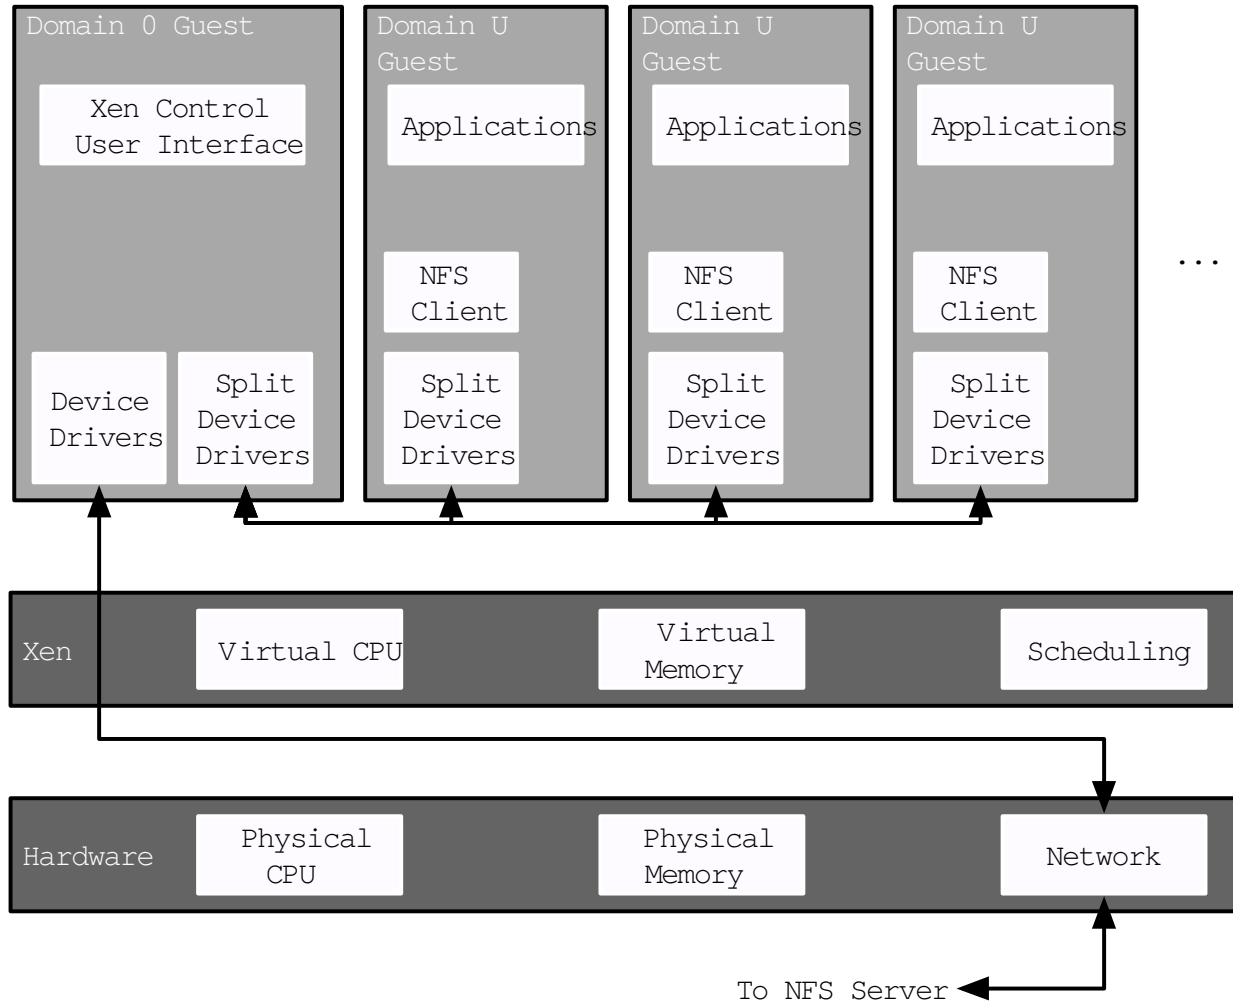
Domain 0 Guest

Xen Control User Interface

Device Drivers

Split Device Drivers

Domain U Guest

Applications

NFS Client

Split Device Drivers

Domain U Guest

Applications

NFS Client

Split Device Drivers

Domain U Guest

Applications

NFS Client

Split Device Drivers

...

Xen

Virtual CPU

Virtual Memory

Scheduling

Hardware

Physical CPU

Physical Memory

Network

To NFS Server